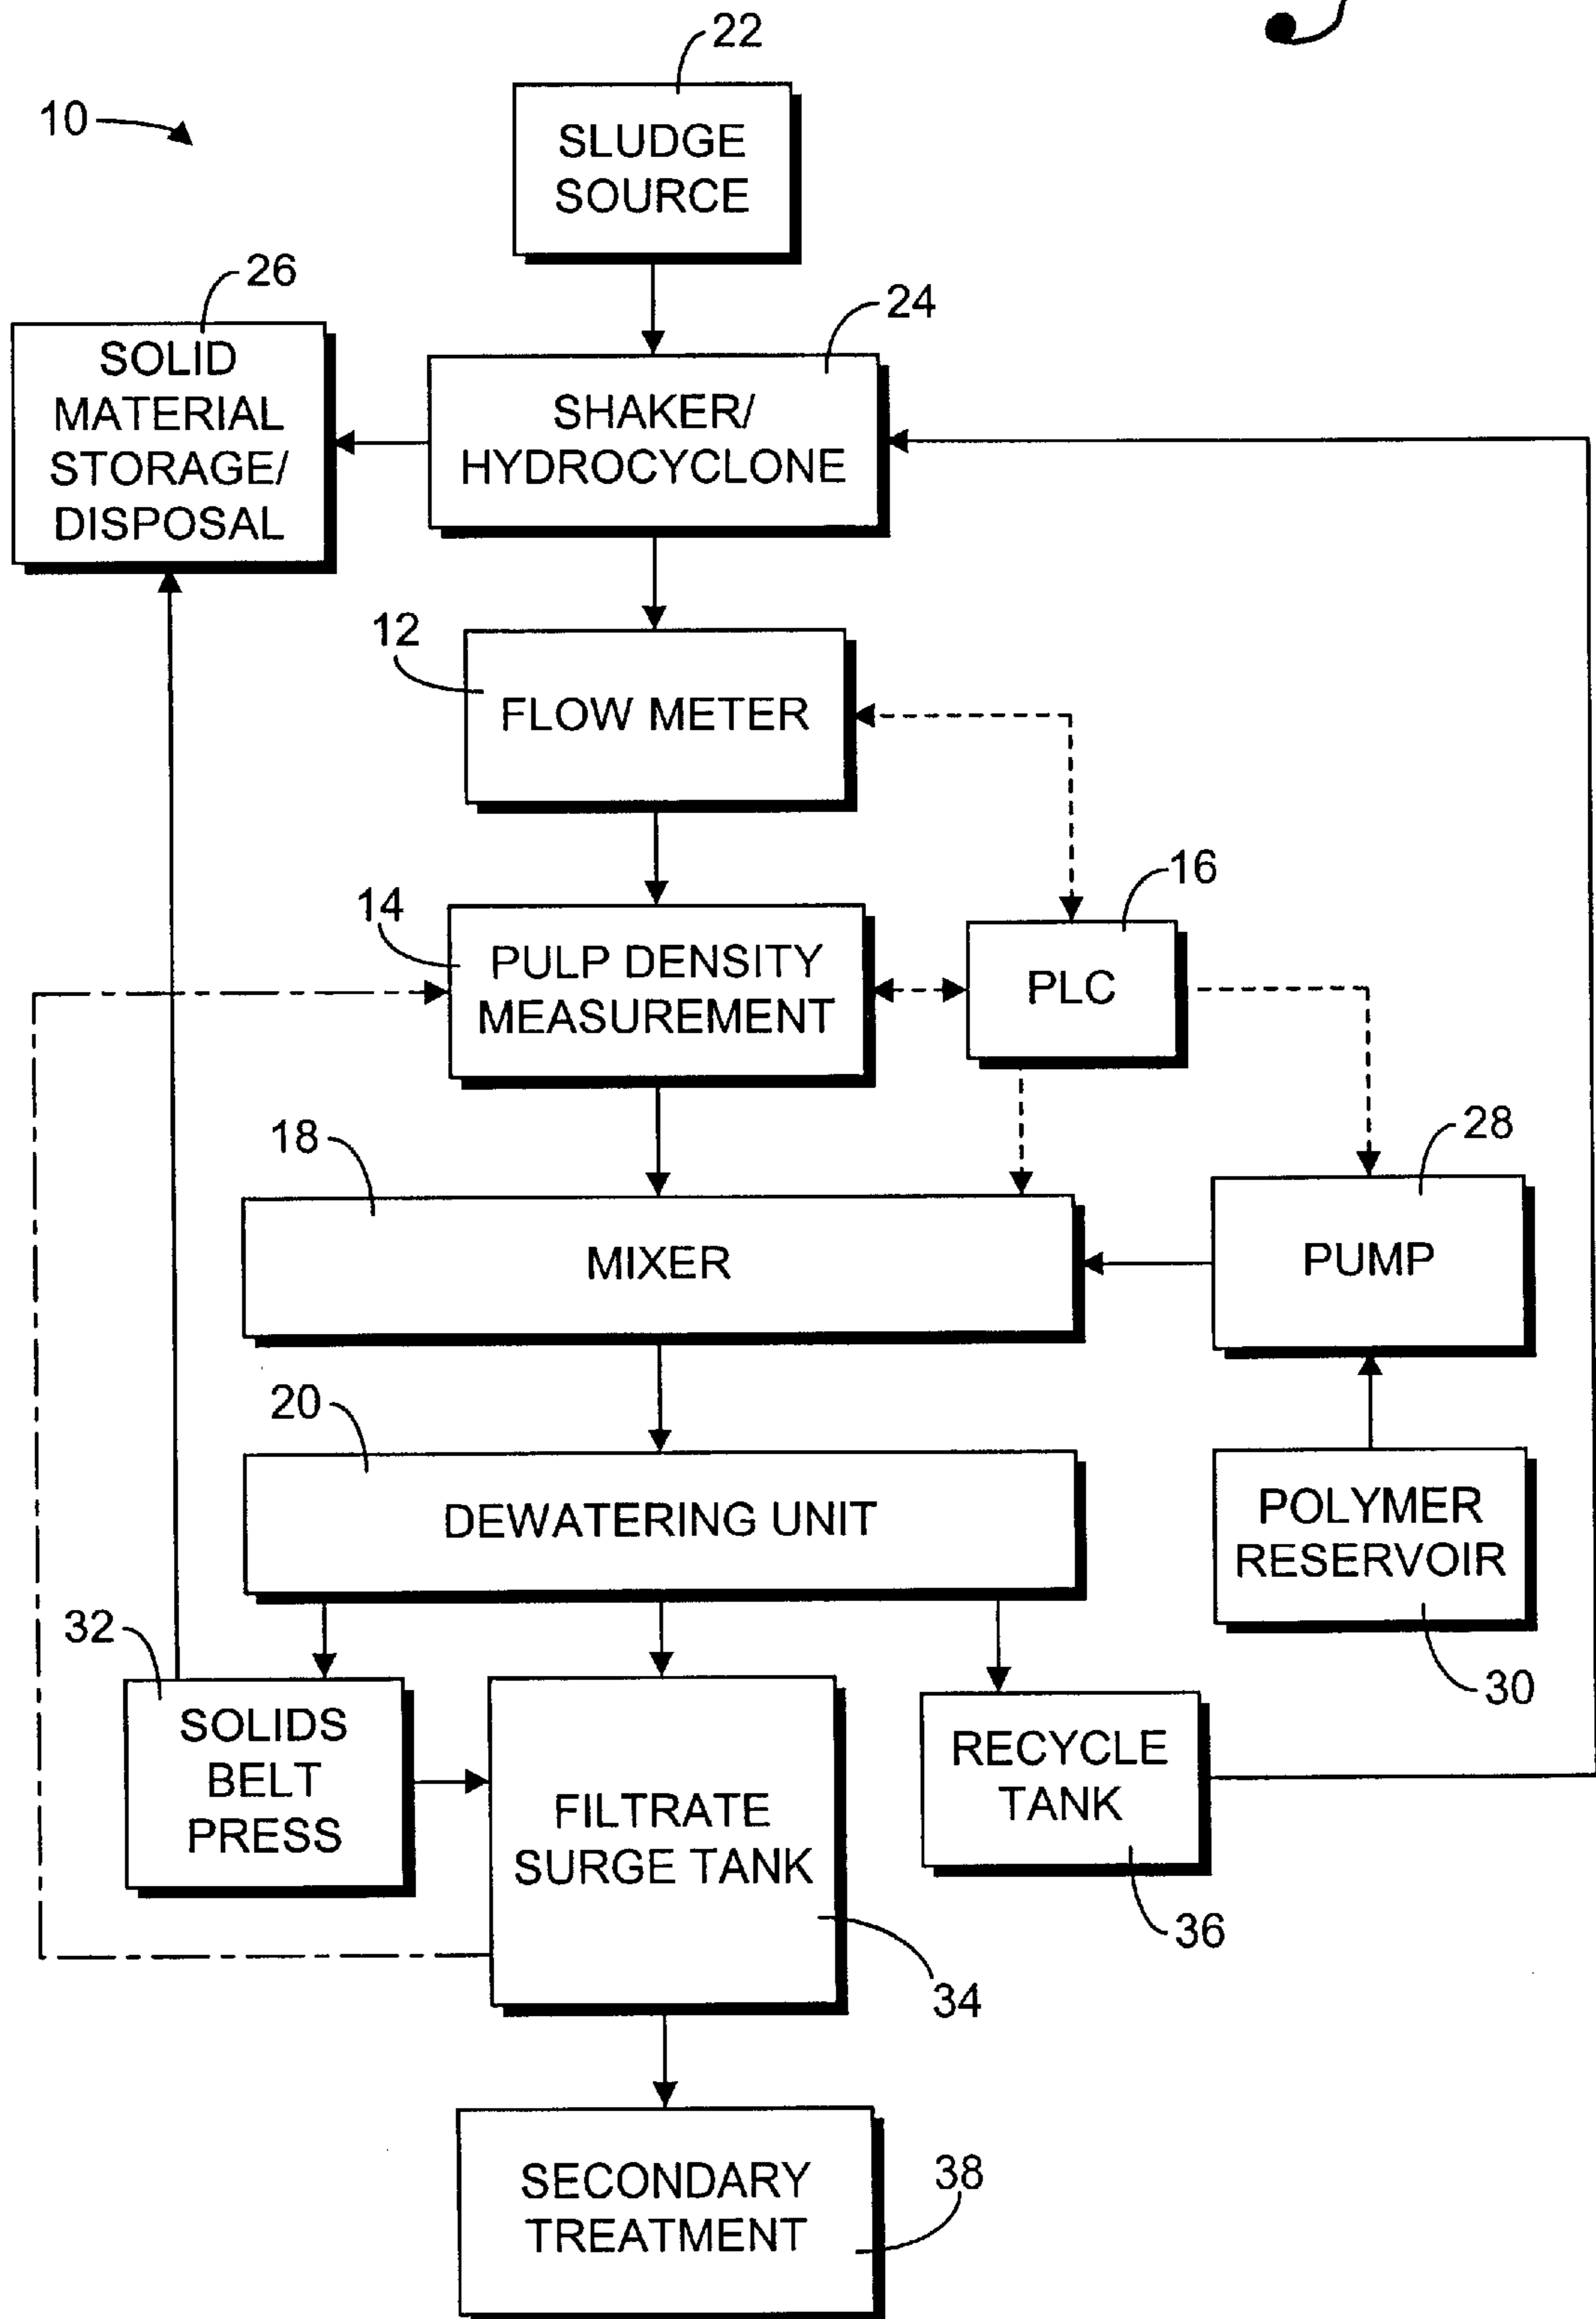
10

22
SLUDGE SOURCE

26
SOLID MATERIAL STORAGE/ DISPOSAL

24
SHAKER/ HYDROCYCLONE

12
FLOW METER

14
PULP DENSITY MEASUREMENT

16
PLC

18
MIXER

28
PUMP

20
DEWATERING UNIT

POLYMER RESERVOIR
30

32
SOLIDS BELT PRESS

FILTRATE SURGE TANK
34

RECYCLE TANK
36

SECONDARY TREATMENT
38